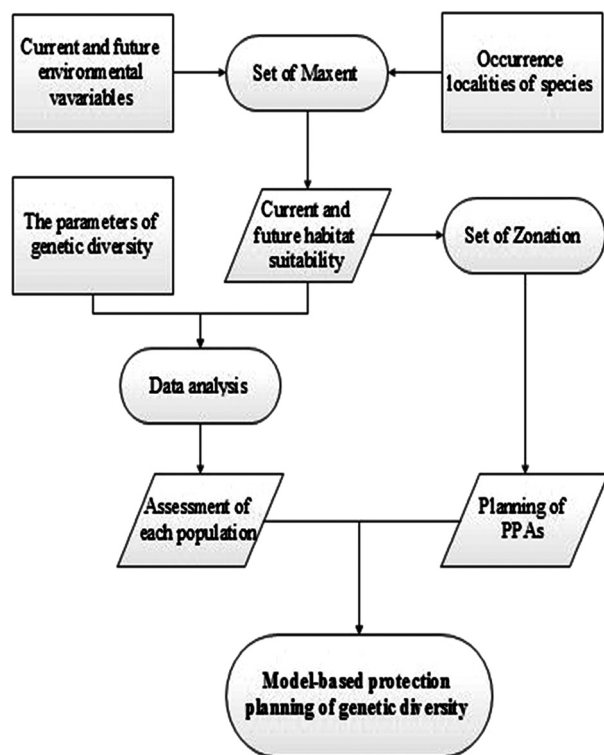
Current and future environmental vavariables

Set of Maxent

Occurrence localities of species

The parameters of genetic diversity

Current and future habitat suitability

Set of Zonation

Data analysis

Assessment of each population

Planning of PPAs

Model-based protection planning of genetic diversity